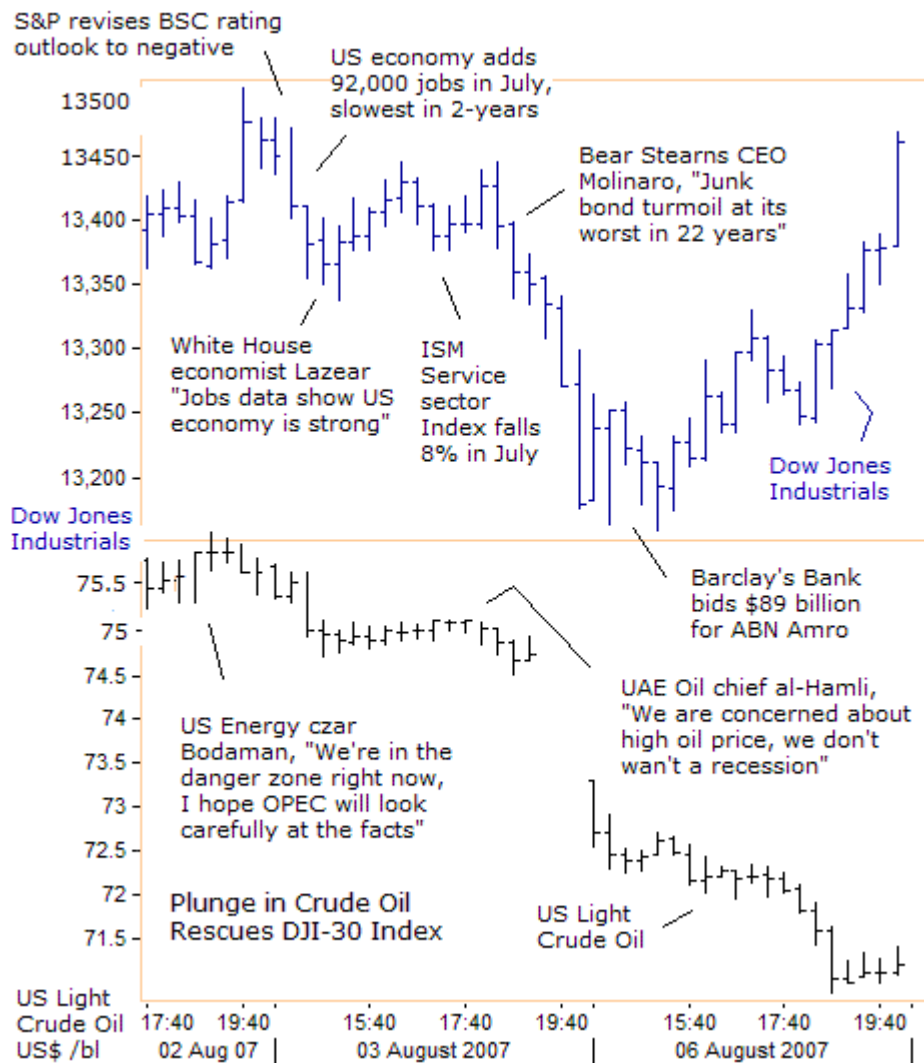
S&P revises BSC rating outlook to negative

US economy adds 92,000 jobs in July, slowest in 2-years

Bear Stearns CEO Molinaro, "Junk bond turmoil at its worst in 22 years"

13500
13,450
13,400
13,350
13,300
13,250
13,200

White House economist Lazear "Jobs data show US economy is strong"

ISM Service sector Index falls 8% in July

Dow Jones Industrials

Dow Jones Industrials

Barclay's Bank bids $89 billion for ABN Amro

75.5
75
74.5
74
73.5
73
72.5
72
71.5

US Energy czar Bodaman, "We're in the danger zone right now, I hope OPEC will look carefully at the facts"

UAE Oil chief al-Hamli, "We are concerned about high oil price, we don't wan't a recession"

Plunge in Crude Oil Rescues DJI-30 Index

US Light Crude Oil

US Light Crude Oil US$ /bl

17:40 19:40 15:40 17:40 19:40 15:40 17:40 19:40

02 Aug 07 | 03 August 2007 | 06 August 2007